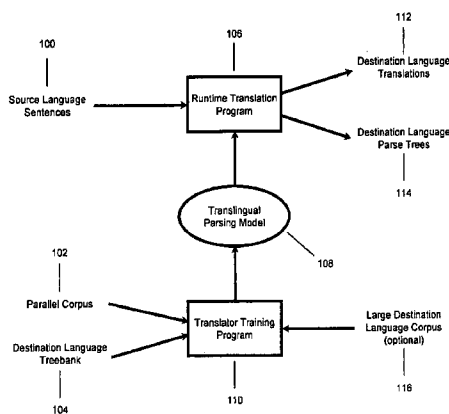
100

Source Language Sentences

106

Runtime Translation Program

112

Destination Language Translations

Destination Language Parse Trees

114

Translingual Parsing Model

108

102

Parallel Corpus

Destination Language Treebank

104

Translator Training Program

110

Large Destination Language Corpus (optional)

116